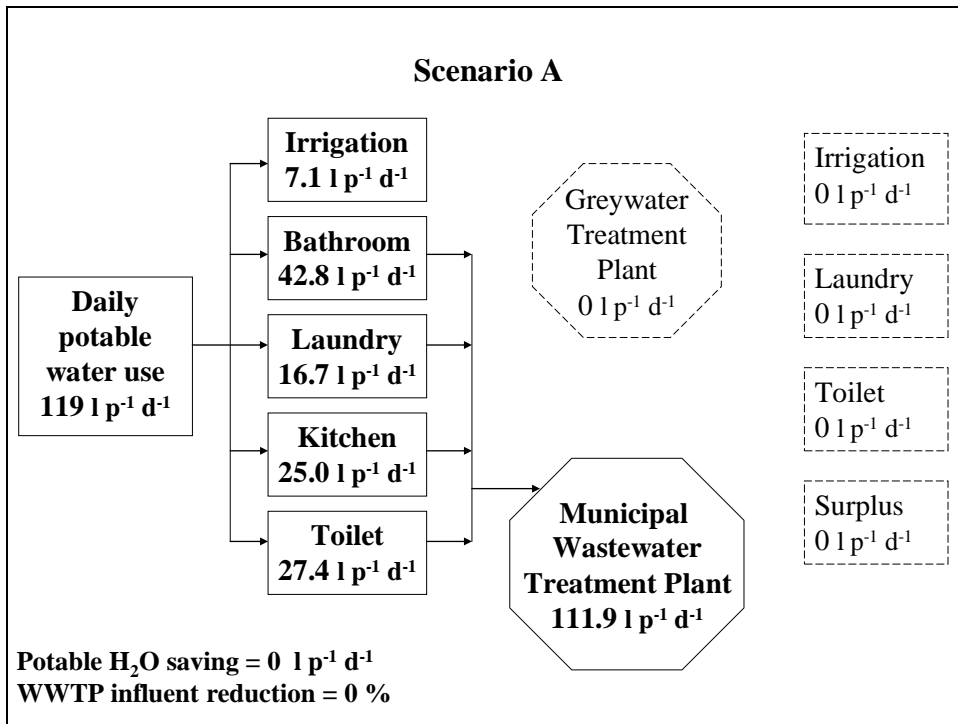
Scenario A

Daily potable water use 119 l $p^{-1}$ $d^{-1}$

Irrigation 7.1 l $p^{-1}$ $d^{-1}$

Bathroom 42.8 l $p^{-1}$ $d^{-1}$

Laundry 16.7 l $p^{-1}$ $d^{-1}$

Kitchen 25.0 l $p^{-1}$ $d^{-1}$

Toilet 27.4 l $p^{-1}$ $d^{-1}$

Greywater Treatment Plant 0 l $p^{-1}$ $d^{-1}$

Municipal Wastewater Treatment Plant 111.9 l $p^{-1}$ $d^{-1}$

Irrigation 0 l $p^{-1}$ $d^{-1}$

Laundry 0 l $p^{-1}$ $d^{-1}$

Toilet 0 l $p^{-1}$ $d^{-1}$

Surplus 0 l $p^{-1}$ $d^{-1}$

Potable $H_2O$ saving = 0 l $p^{-1}$ $d^{-1}$
WWTP influent reduction = 0 %